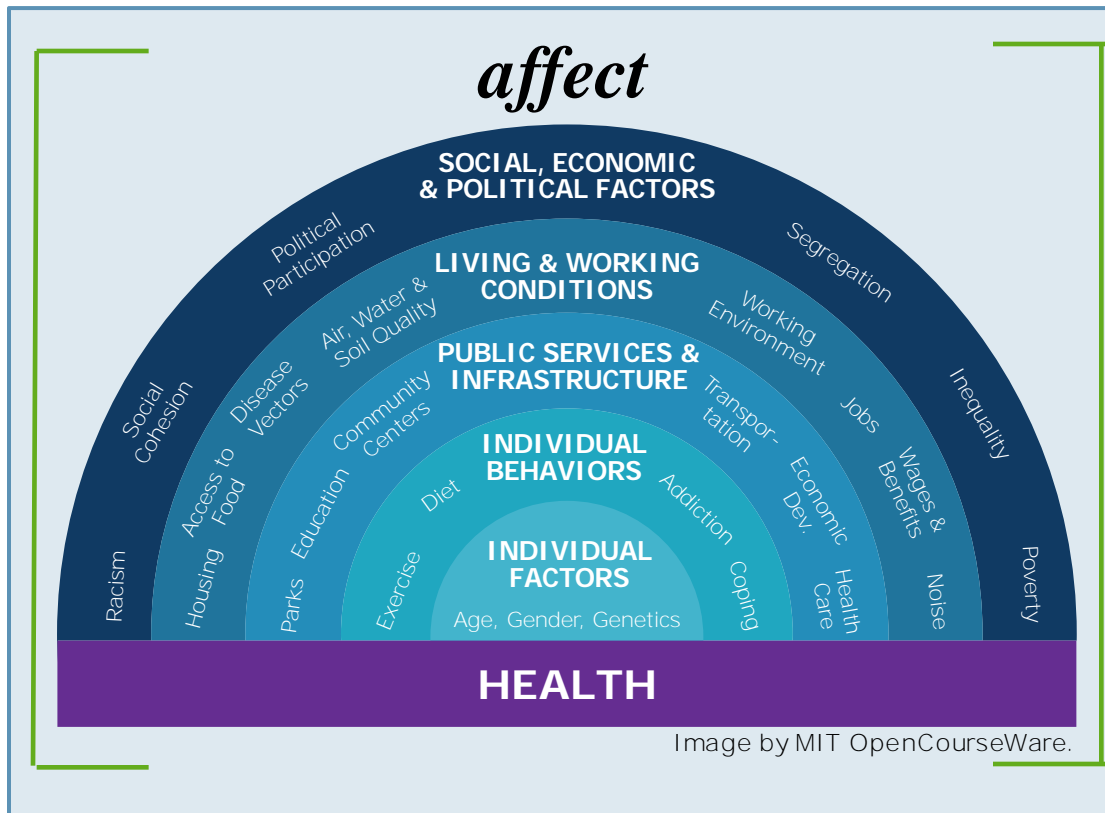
affect

SOCIAL, ECONOMIC & POLITICAL FACTORS

Racism
Social Cohesion
Political Participation
Segregation
Inequality
Poverty

LIVING & WORKING CONDITIONS

Housing
Access to Food
Disease Vectors
Air, Water & Soil Quality
Working Environment
Jobs
Wages & Benefits
Noise

PUBLIC SERVICES & INFRASTRUCTURE

Parks
Education
Community Centers
Transportation
Economic Dev.
Health Care

INDIVIDUAL BEHAVIORS

Exercise
Diet
Addiction
Coping

INDIVIDUAL FACTORS

Age, Gender, Genetics

HEALTH

Image by MIT OpenCourseWare.